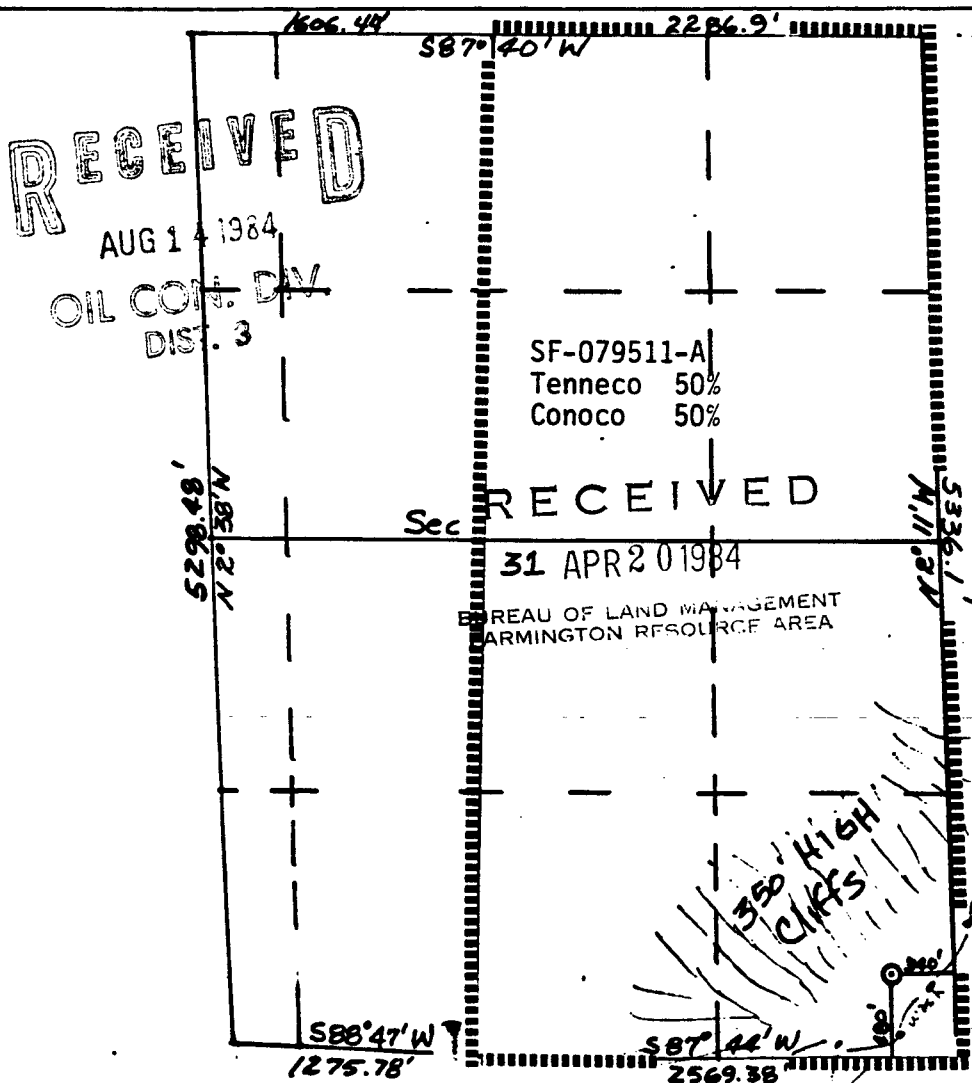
1606.44'
2286.9'
S87° 40' W

RECEIVED
AUG 1 4 1984
OIL CON. DIV.
DIST. 3

SF-079511-A
Tenneco 50%
Conoco 50%

5298.48'
N 2° 38' W

Sec

RECEIVED
31 APR 2 0 1984
BUREAU OF LAND MANAGEMENT
FARMINGTON RESOURCE AREA

N 2° 11' W
533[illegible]

350' HIGH CLIFFS

S88° 47' W
1275.78'

S87° 44' W
2569.38

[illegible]